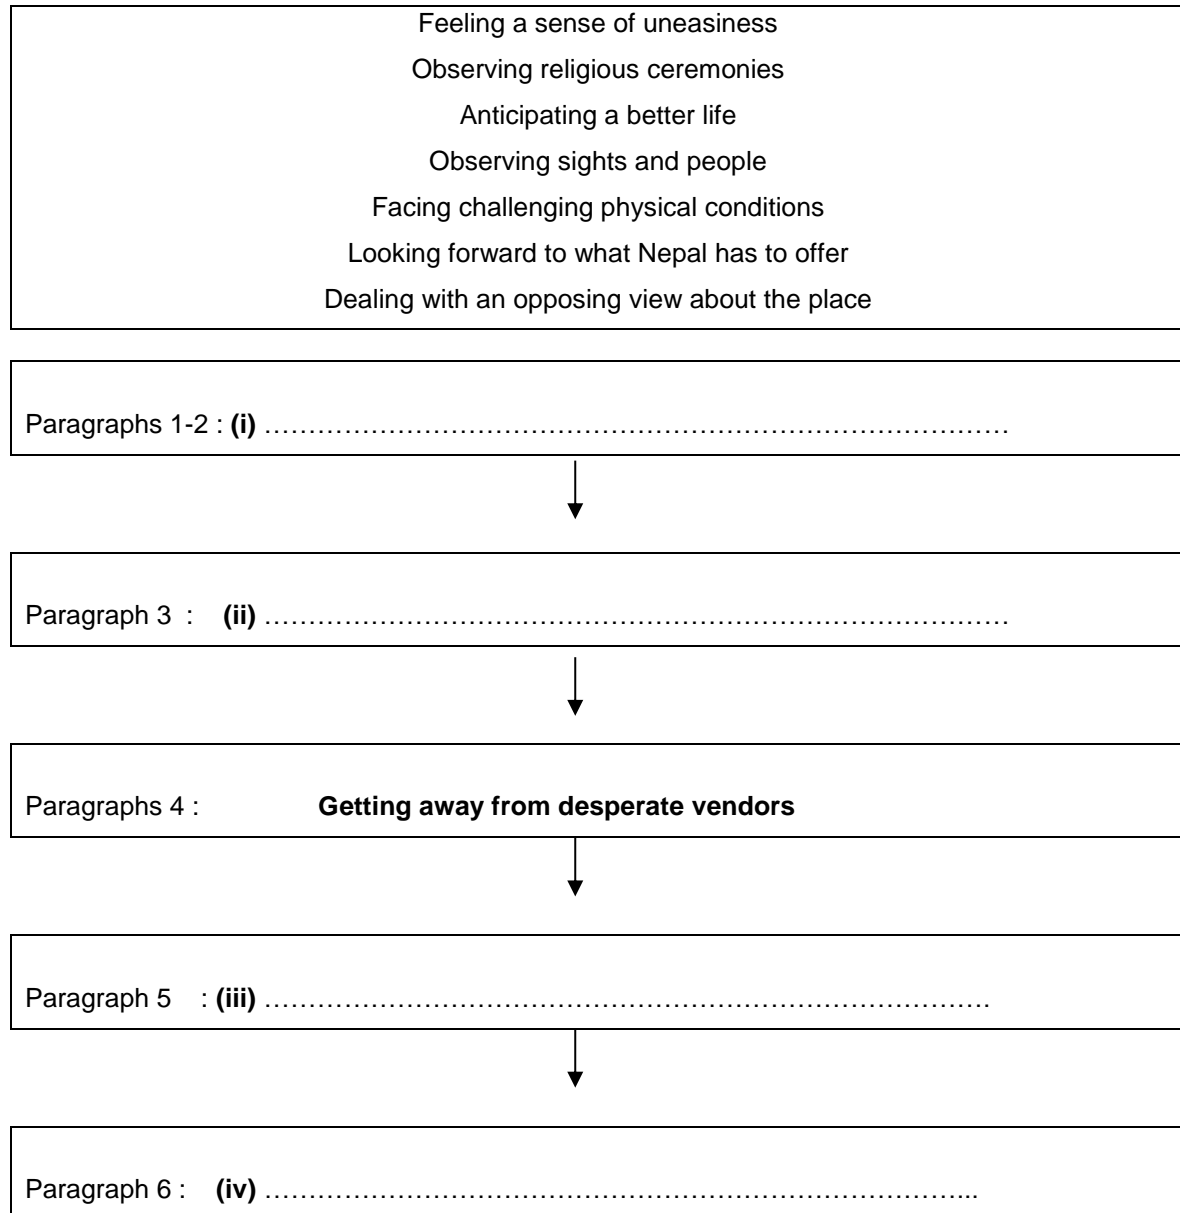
Feeling a sense of uneasiness
Observing religious ceremonies
Anticipating a better life
Observing sights and people
Facing challenging physical conditions
Looking forward to what Nepal has to offer
Dealing with an opposing view about the place

Paragraphs 1-2 : **(i)** …………………………………………………………………

Paragraph 3 : **(ii)** …………………………………………………………………

Paragraphs 4 : **Getting away from desperate vendors**

Paragraph 5 : **(iii)** ………………………………………………………………

Paragraph 6 : **(iv)** ……………………………………………………………...